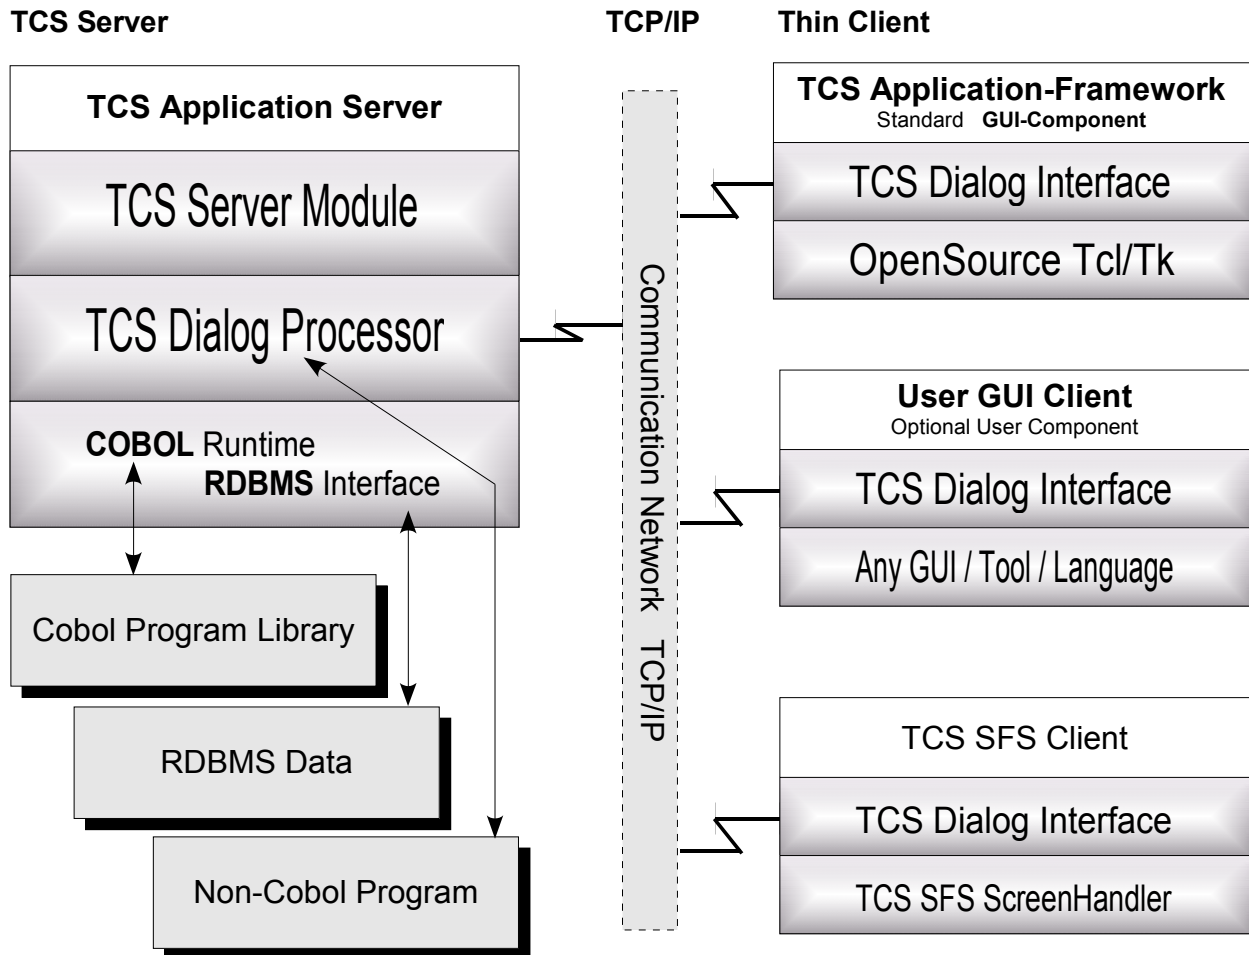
TCS Server

TCP/IP

Thin Client

TCS Application Server

TCS Server Module

TCS Dialog Processor

COBOL Runtime
RDBMS Interface

Cobol Program Library

RDBMS Data

Non-Cobol Program

Communication Network TCP/IP

TCS Application-Framework
Standard GUI-Component

TCS Dialog Interface

OpenSource Tcl/Tk

User GUI Client
Optional User Component

TCS Dialog Interface

Any GUI / Tool / Language

TCS SFS Client

TCS Dialog Interface

TCS SFS ScreenHandler